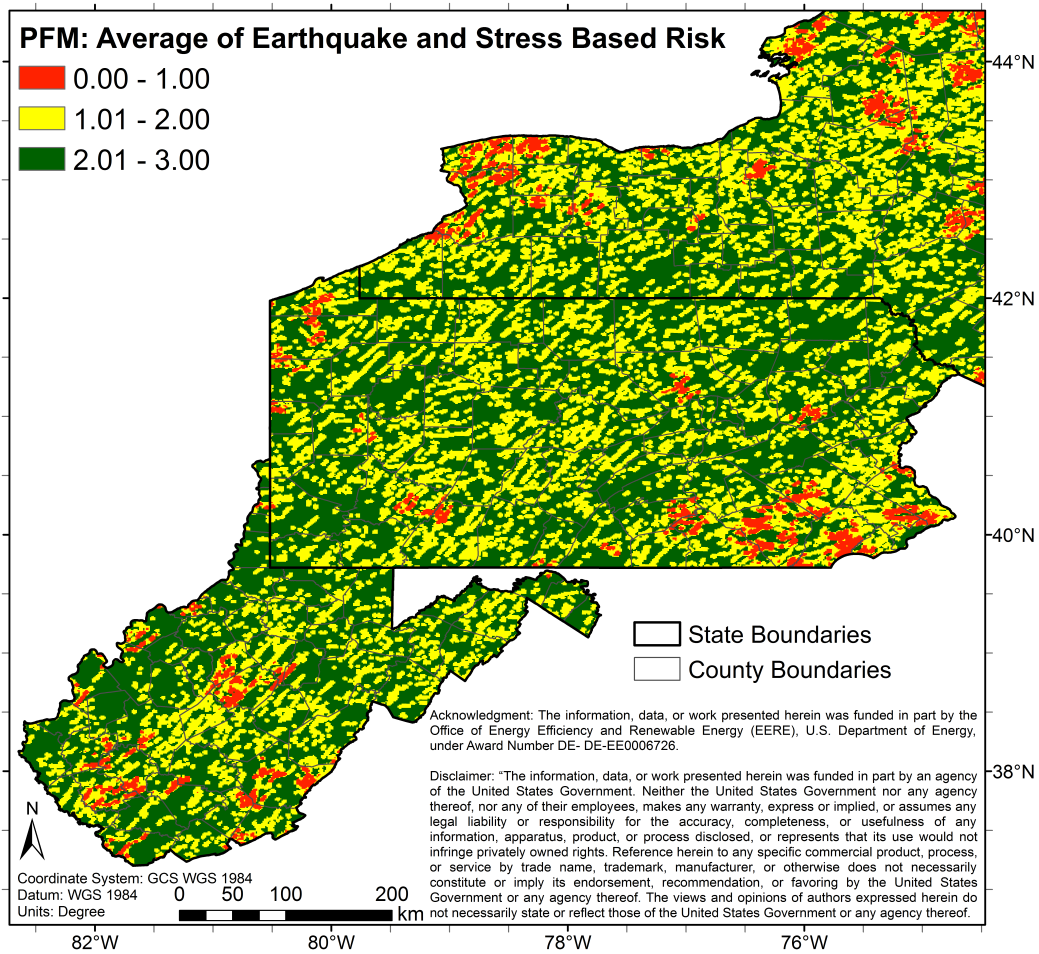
PFM: Average of Earthquake and Stress Based Risk

0.00 - 1.00

1.01 - 2.00

2.01 - 3.00

44°N

42°N

40°N

38°N

State Boundaries

County Boundaries

Acknowledgment: The information, data, or work presented herein was funded in part by the Office of Energy Efficiency and Renewable Energy (EERE), U.S. Department of Energy, under Award Number DE- DE-EE0006726.

Disclaimer: "The information, data, or work presented herein was funded in part by an agency of the United States Government. Neither the United States Government nor any agency thereof, nor any of their employees, makes any warranty, express or implied, or assumes any legal liability or responsibility for the accuracy, completeness, or usefulness of any information, apparatus, product, or process disclosed, or represents that its use would not infringe privately owned rights. Reference herein to any specific commercial product, process, or service by trade name, trademark, manufacturer, or otherwise does not necessarily constitute or imply its endorsement, recommendation, or favoring by the United States Government or any agency thereof. The views and opinions of authors expressed herein do not necessarily state or reflect those of the United States Government or any agency thereof.

N

Coordinate System: GCS WGS 1984
Datum: WGS 1984
Units: Degree

0 50 100 200 km

82°W

80°W

78°W

76°W